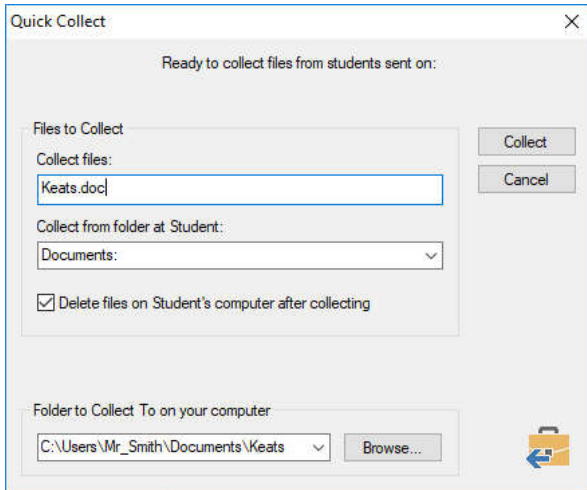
Quick Collect

X

Ready to collect files from students sent on:

Files to Collect

Collect files:

Keats.doc

Collect from folder at Student:

Documents:

Delete files on Student's computer after collecting

Collect

Cancel

Folder to Collect To on your computer

C:\Users\Mr_Smith\Documents\Keats

Browse...